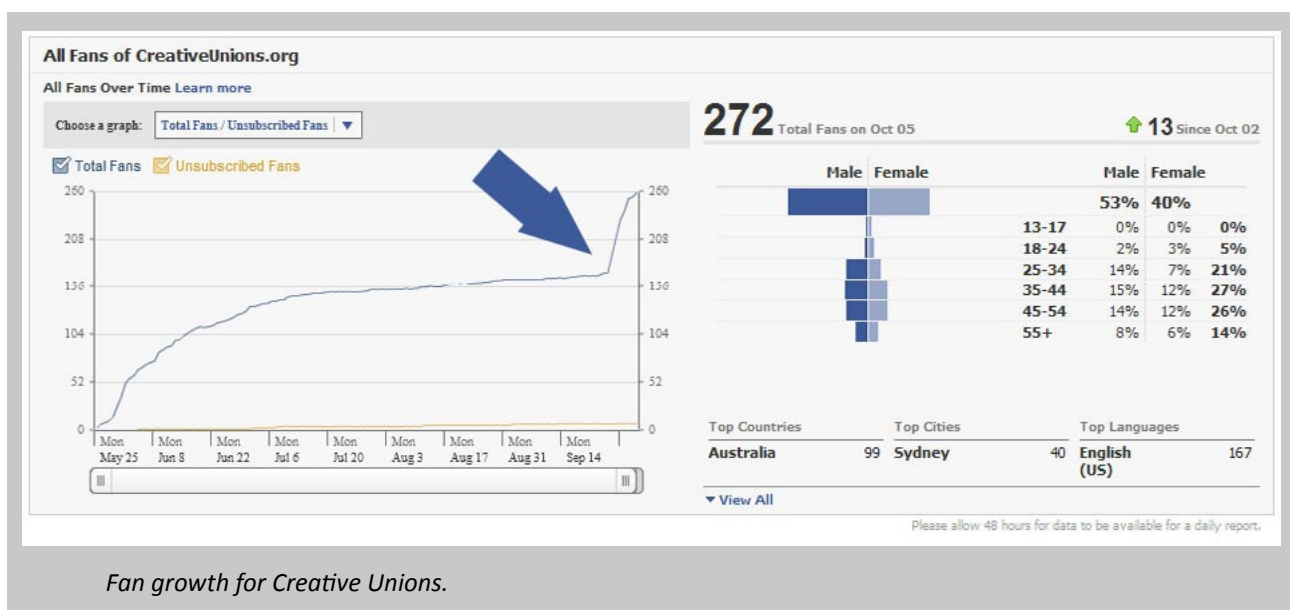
All Fans of CreativeUnions.org

All Fans Over Time Learn more

Choose a graph: Total Fans / Unsubscribed Fans ▼

Total Fans Unsubscribed Fans

260
208
156
104
52
0

260
208
156
104
52
0

Mon May 25 | Mon Jun 8 | Mon Jun 22 | Mon Jul 6 | Mon Jul 20 | Mon Aug 3 | Mon Aug 17 | Mon Aug 31 | Mon Sep 14

272 Total Fans on Oct 05

13 Since Oct 02

Male Female

| | Male | Female | |
|---|---|---|---|
| | 53% | 40% | |
| 13-17 | 0% | 0% | 0% |
| 18-24 | 2% | 3% | 5% |
| 25-34 | 14% | 7% | 21% |
| 35-44 | 15% | 12% | 27% |
| 45-54 | 14% | 12% | 26% |
| 55+ | 8% | 6% | 14% |

| Top Countries | | Top Cities | | Top Languages | |
|---|---|---|---|---|---|
| Australia | 99 | Sydney | 40 | English (US) | 167 |

▼ View All

Please allow 48 hours for data to be available for a daily report.

Fan growth for Creative Unions.